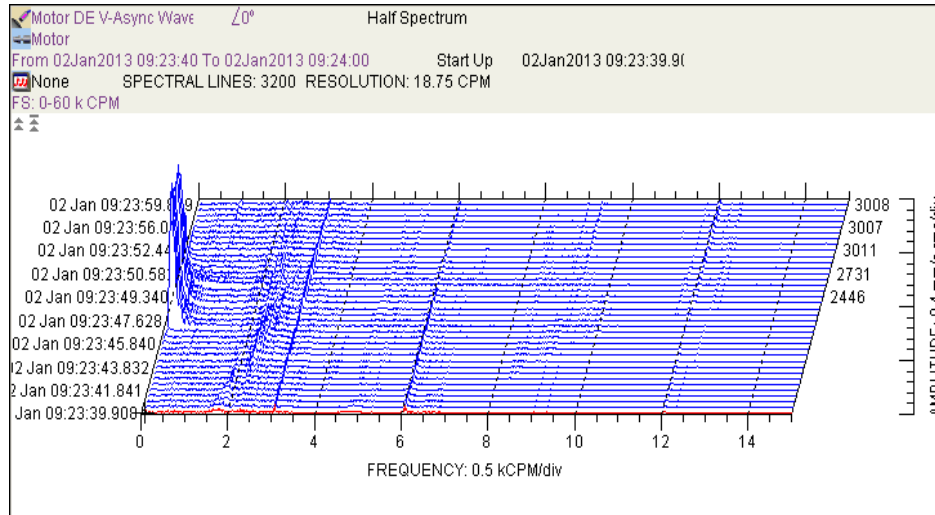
Motor DE V-Async Wave $\angle 0°$ Half Spectrum
Motor
From 02Jan2013 09:23:40 To 02Jan2013 09:24:00 Start Up 02Jan2013 09:23:39.9(
None SPECTRAL LINES: 3200 RESOLUTION: 18.75 CPM
FS: 0-60 k CPM

02 Jan 09:23:59.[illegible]
02 Jan 09:23:56.0
02 Jan 09:23:52.44
02 Jan 09:23:50.581
02 Jan 09:23:49.340
02 Jan 09:23:47.628
02 Jan 09:23:45.840
2 Jan 09:23:43.832
2 Jan 09:23:41.841
Jan 09:23:39.908

3008
3007
3011
2731
2446

0 2 4 6 8 10 12 14
FREQUENCY: 0.5 kCPM/div
AMPLITUDE: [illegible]